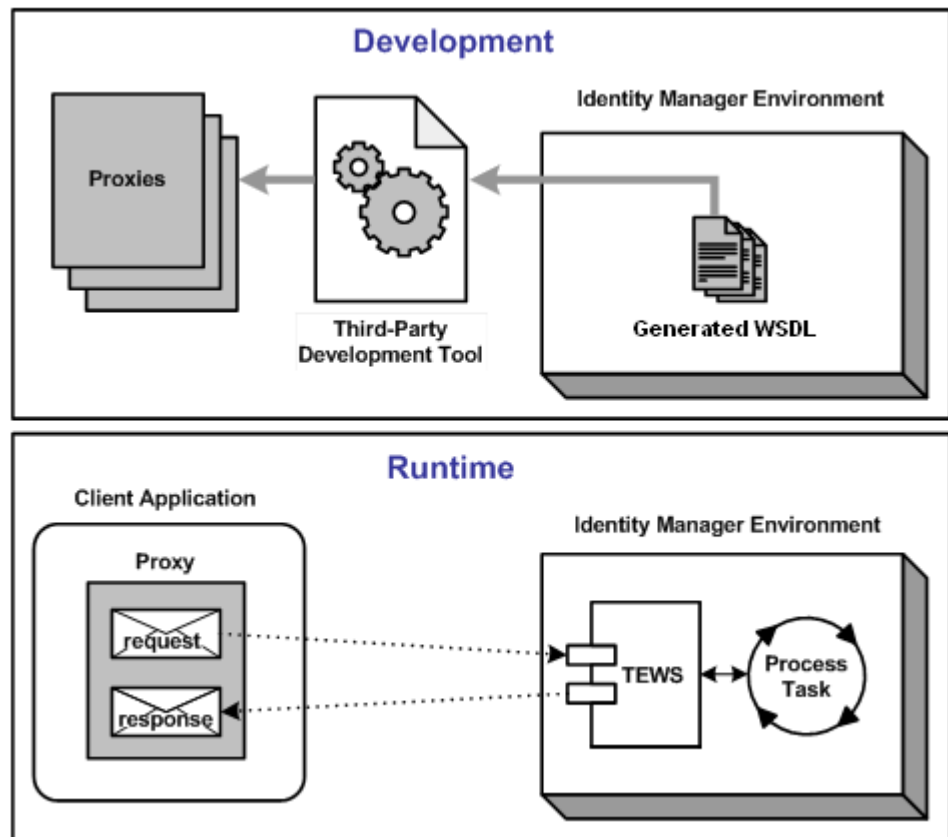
Development

Proxies

Third-Party Development Tool

Identity Manager Environment

Generated WSDL

Runtime

Client Application

Proxy

request

response

Identity Manager Environment

TEWS

Process Task